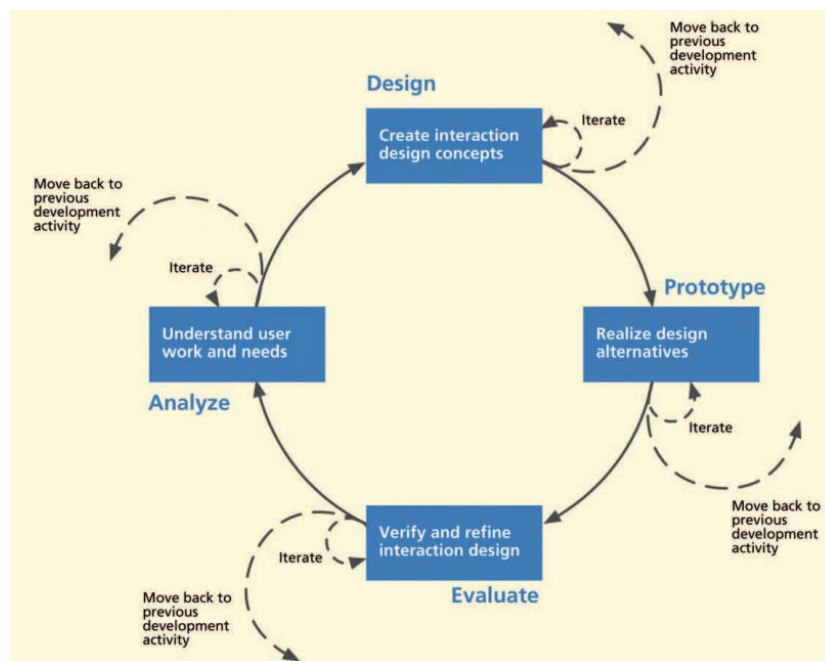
Move back to previous development activity

Design

Create interaction design concepts

Iterate

Move back to previous development activity

Iterate

Prototype

Understand user work and needs

Realize design alternatives

Analyze

Iterate

Move back to previous development activity

Verify and refine interaction design

Iterate

Evaluate

Move back to previous development activity